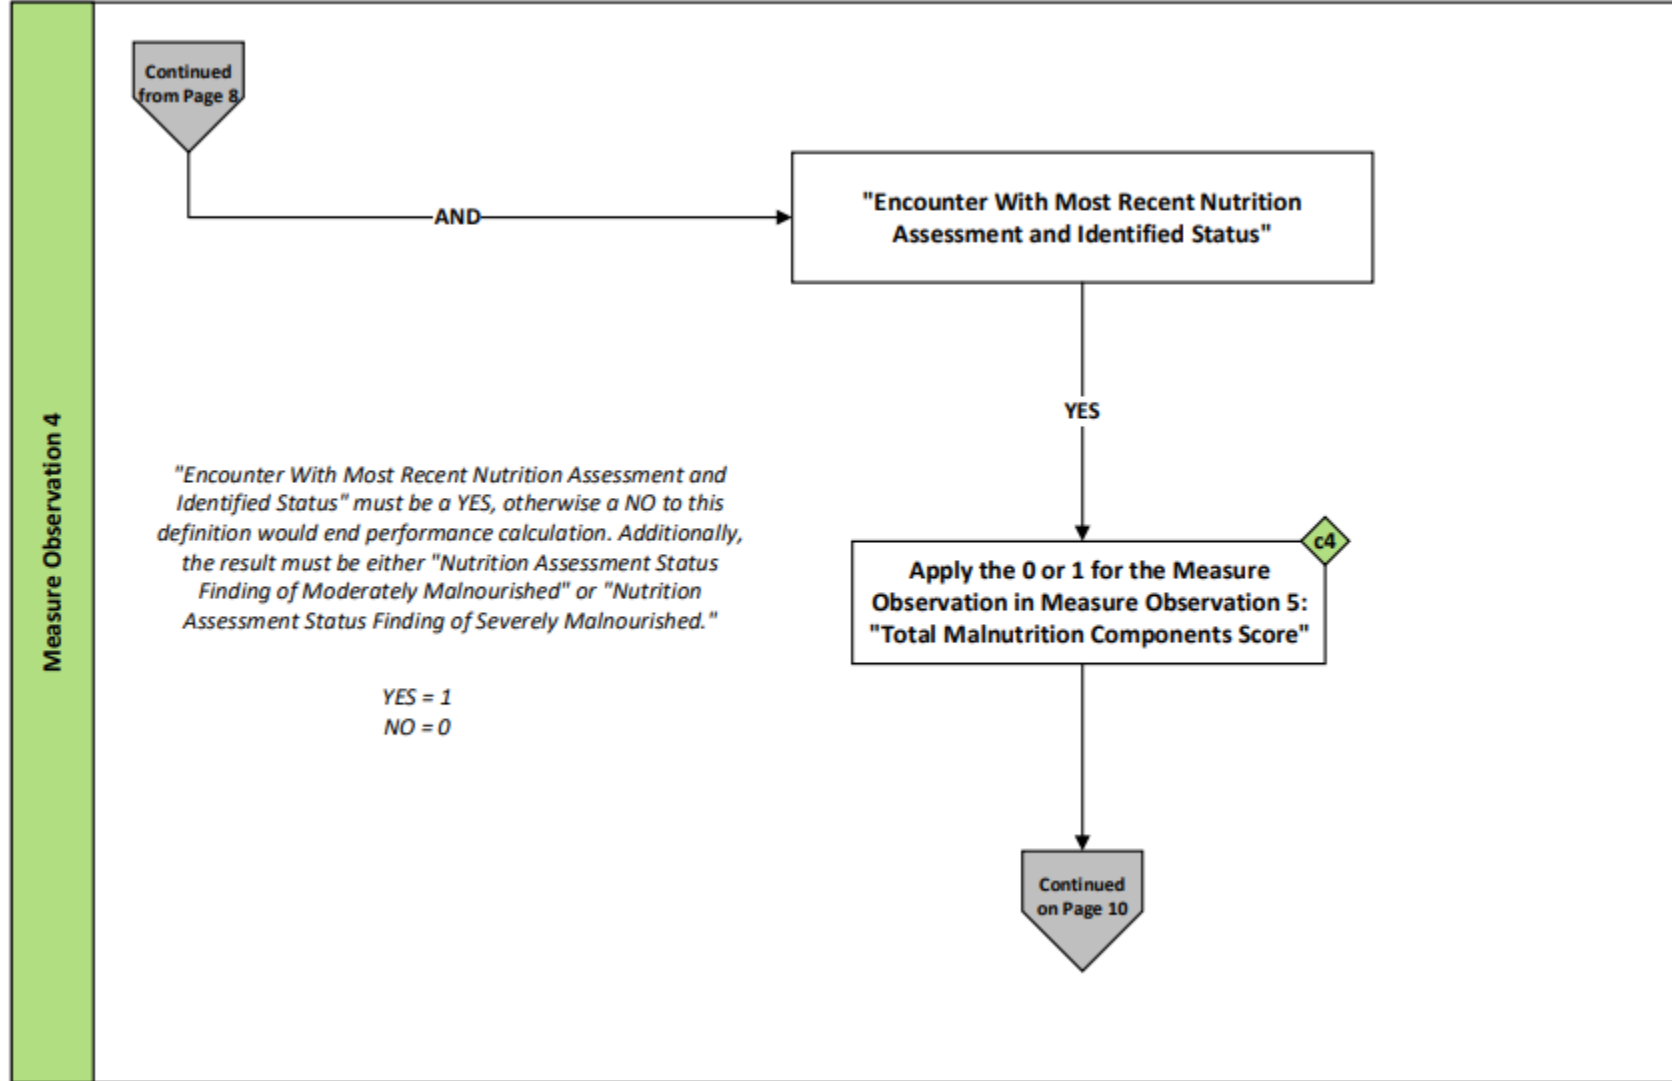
Measure Observation 4

Continued from Page 8

AND

"Encounter With Most Recent Nutrition Assessment and Identified Status"

YES

"Encounter With Most Recent Nutrition Assessment and Identified Status" must be a YES, otherwise a NO to this definition would end performance calculation. Additionally, the result must be either "Nutrition Assessment Status Finding of Moderately Malnourished" or "Nutrition Assessment Status Finding of Severely Malnourished."

YES = 1
NO = 0

c4

Apply the 0 or 1 for the Measure Observation in Measure Observation 5: "Total Malnutrition Components Score"

Continued on Page 10